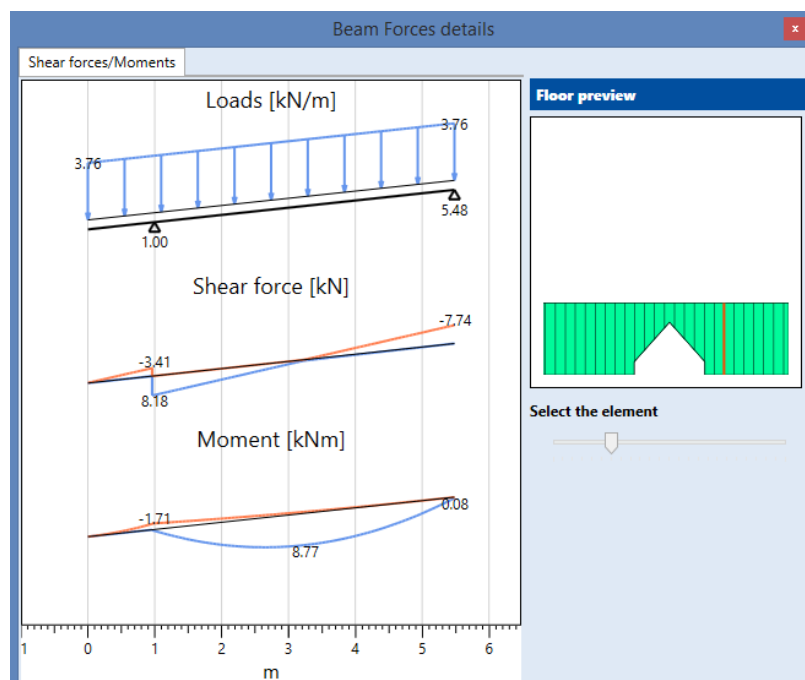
Beam Forces details

x

Shear forces/Moments

Loads [kN/m]

3.76

3.76

1.00

5.48

Shear force [kN]

-7.74

-3.41

8.18

Moment [kNm]

-1.71

0.08

8.77

-1

0

1

2

3

4

5

6

m

Floor preview

Select the element